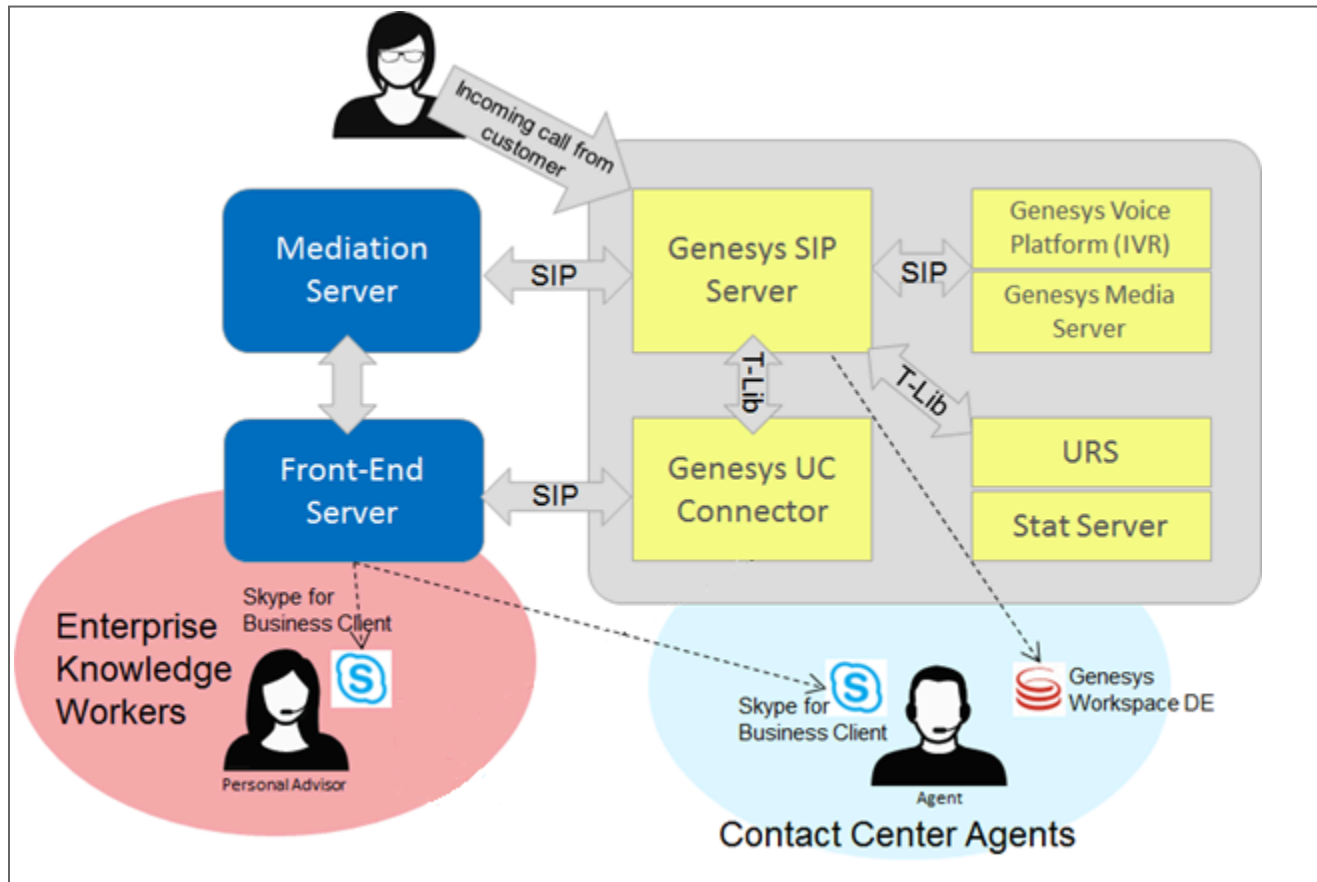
Incoming call from customer

Mediation Server

SIP

Genesys SIP Server

SIP

Genesys Voice Platform (IVR)

Genesys Media Server

T-Lib

T-Lib

Front-End Server

SIP

Genesys UC Connector

URS

Stat Server

Skype for Business Client

Enterprise Knowledge Workers

Personal Advisor

Skype for Business Client

Genesys Workspace DE

Agent

Contact Center Agents